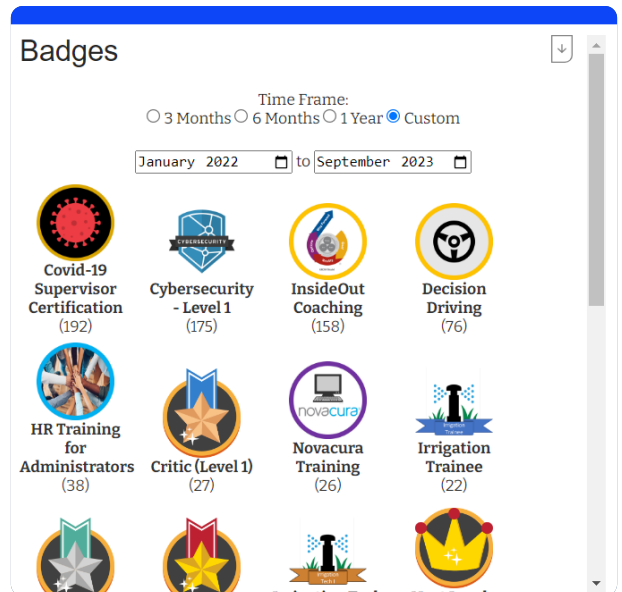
Badges

Time Frame:
3 Months 6 Months 1 Year Custom

January 2022 to September 2023

CYBERSECURITY

Covid-19 Supervisor Certification
(192)

Cybersecurity - Level 1
(175)

InsideOut Coaching
(158)

Decision Driving
(76)

novacura

Irrigation Trainee

HR Training for Administrators
(38)

Critic (Level 1)
(27)

Novacura Training
(26)

Irrigation Trainee
(22)

Irrigation Tech I